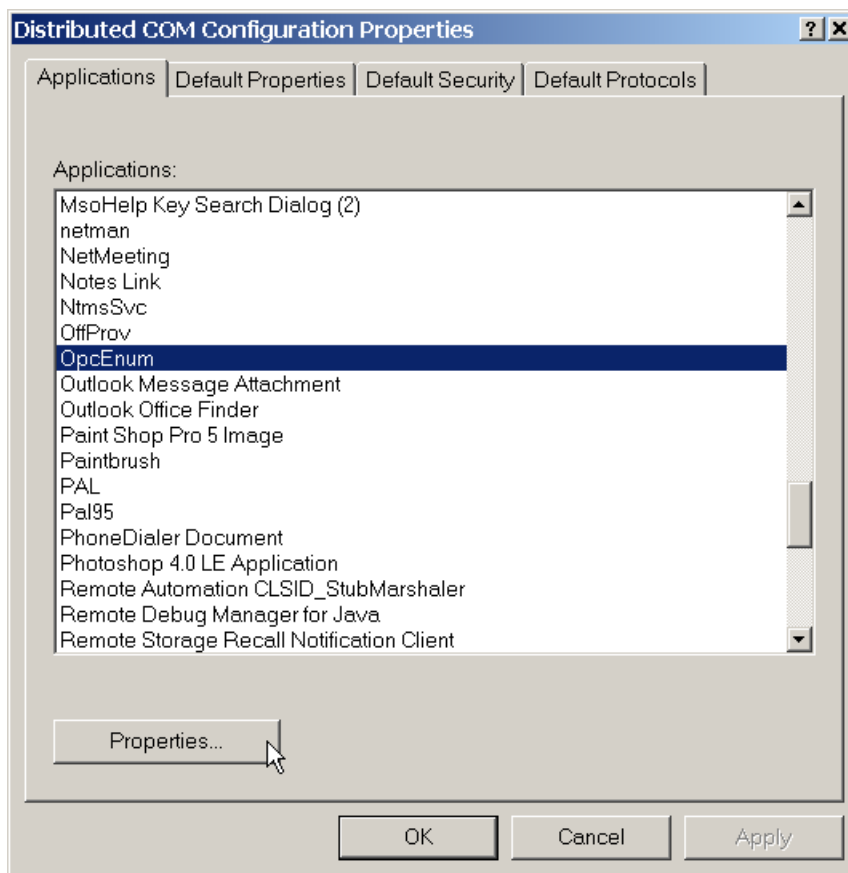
Distributed COM Configuration Properties
? X
Applications | Default Properties | Default Security | Default Protocols

Applications:
MsoHelp Key Search Dialog (2)
netman
NetMeeting
Notes Link
NtmsSvc
OffProv
OpcEnum
Outlook Message Attachment
Outlook Office Finder
Paint Shop Pro 5 Image
Paintbrush
PAL
Pal95
PhoneDialer Document
Photoshop 4.0 LE Application
Remote Automation CLSID_StubMarshaler
Remote Debug Manager for Java
Remote Storage Recall Notification Client

Properties...

OK
Cancel
Apply